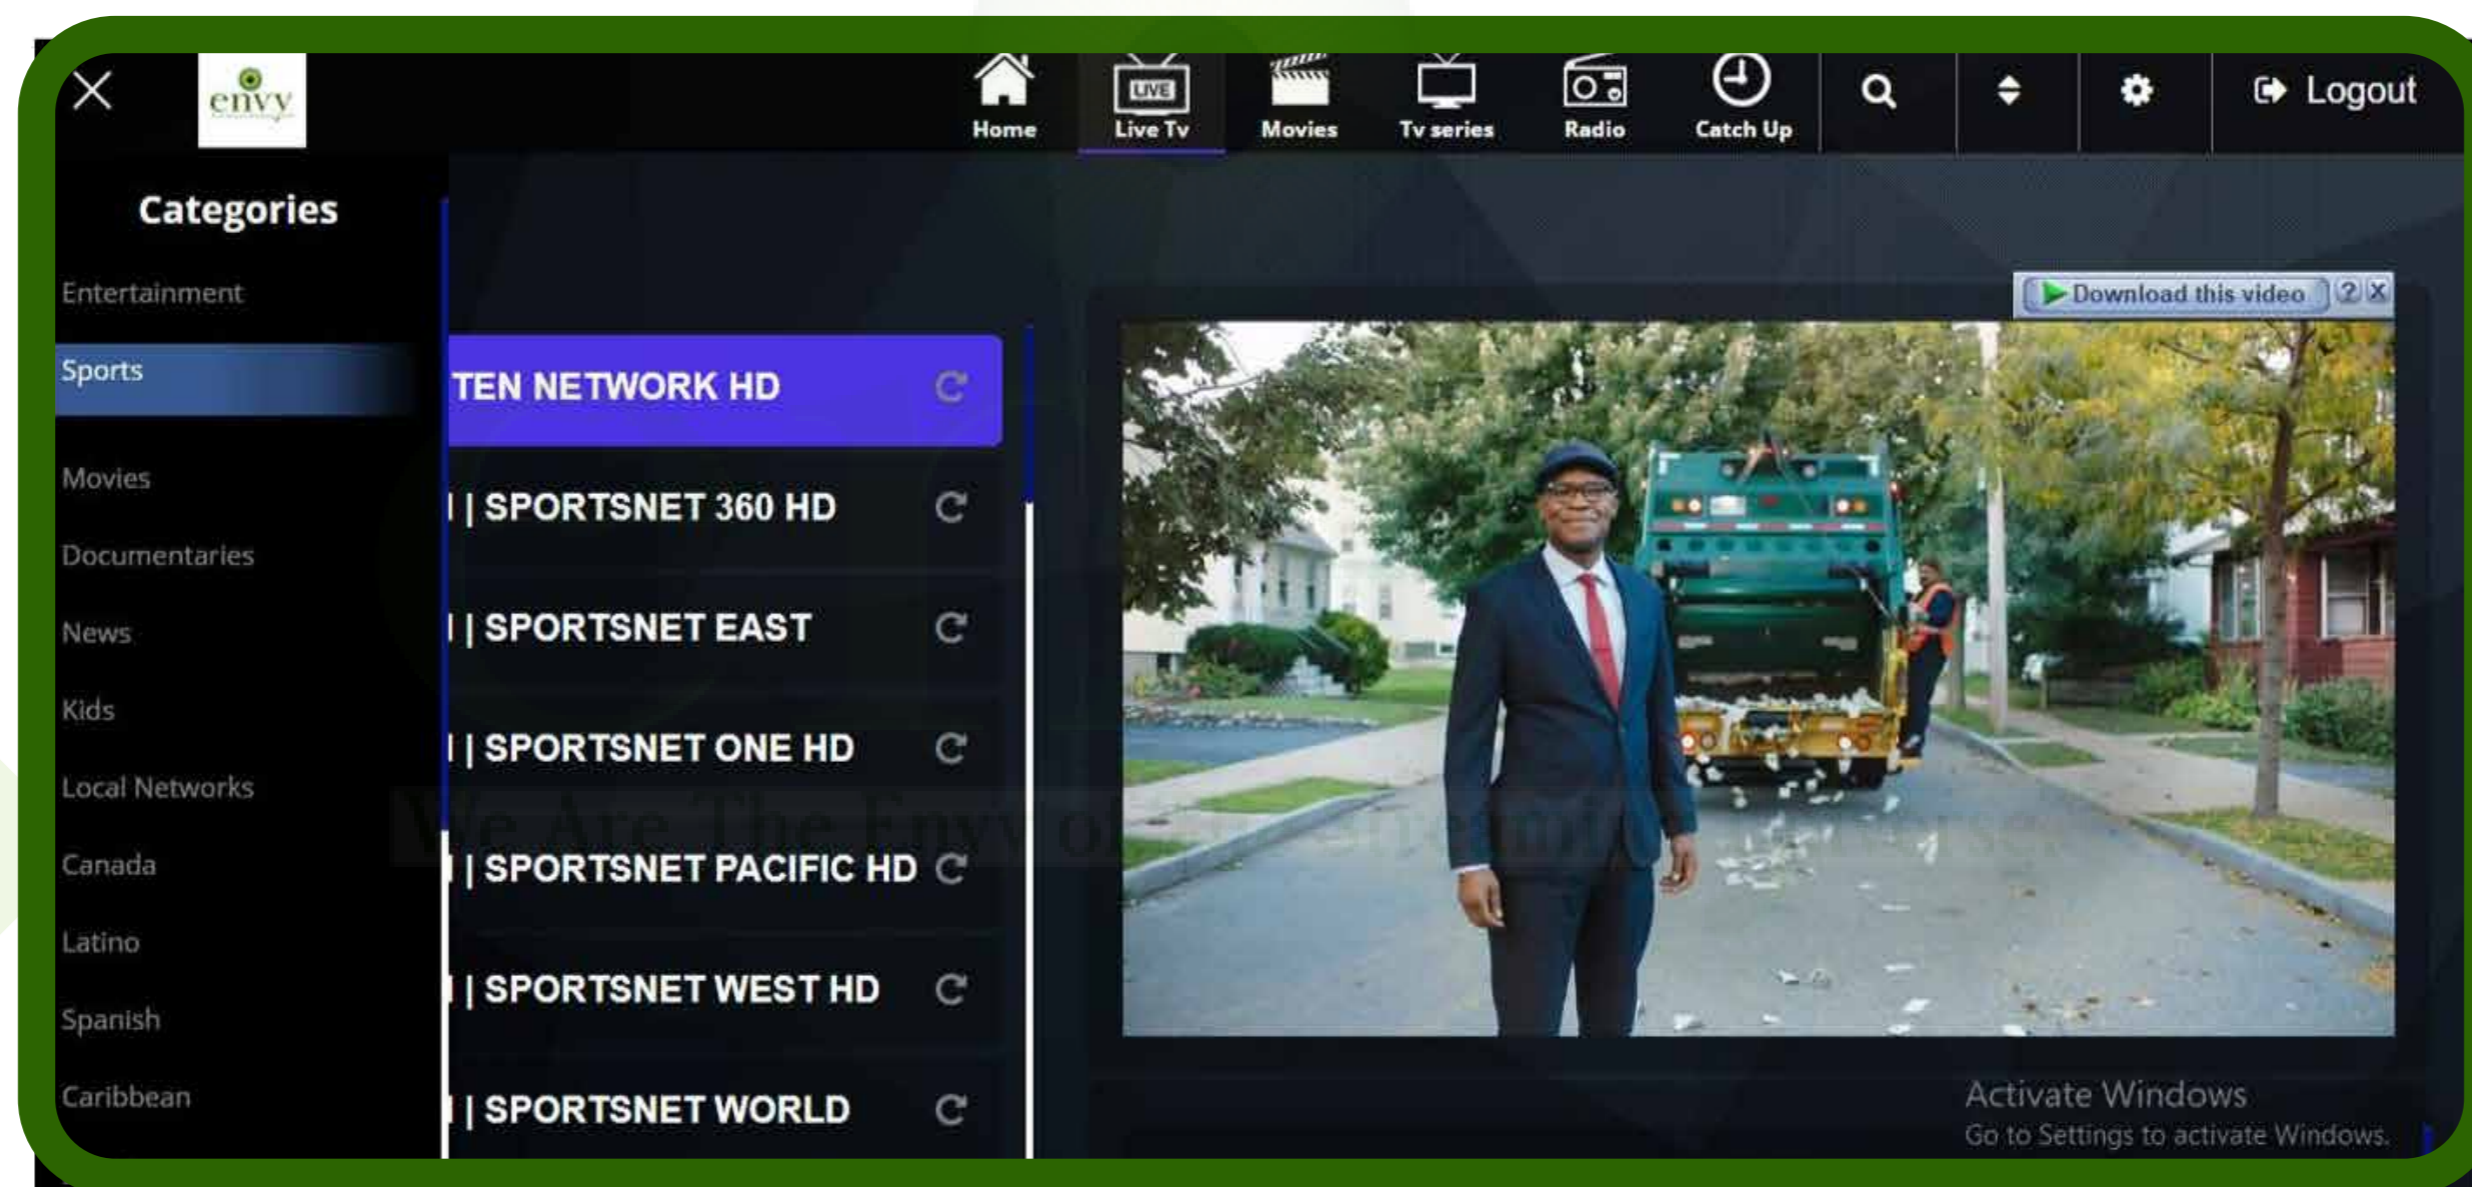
envy

Home
LIVE
Live Tv
Movies
Tv series
Radio
Catch Up
Logout

Categories

Entertainment
Sports
Movies
Documentaries
News
Kids
Local Networks
Canada
Latino
Spanish
Caribbean

TEN NETWORK HD
| | SPORTSNET 360 HD
| | SPORTSNET EAST
| | SPORTSNET ONE HD
| | SPORTSNET PACIFIC HD
| | SPORTSNET WEST HD
| | SPORTSNET WORLD

Download this video ? X

Activate Windows
Go to Settings to activate Windows.